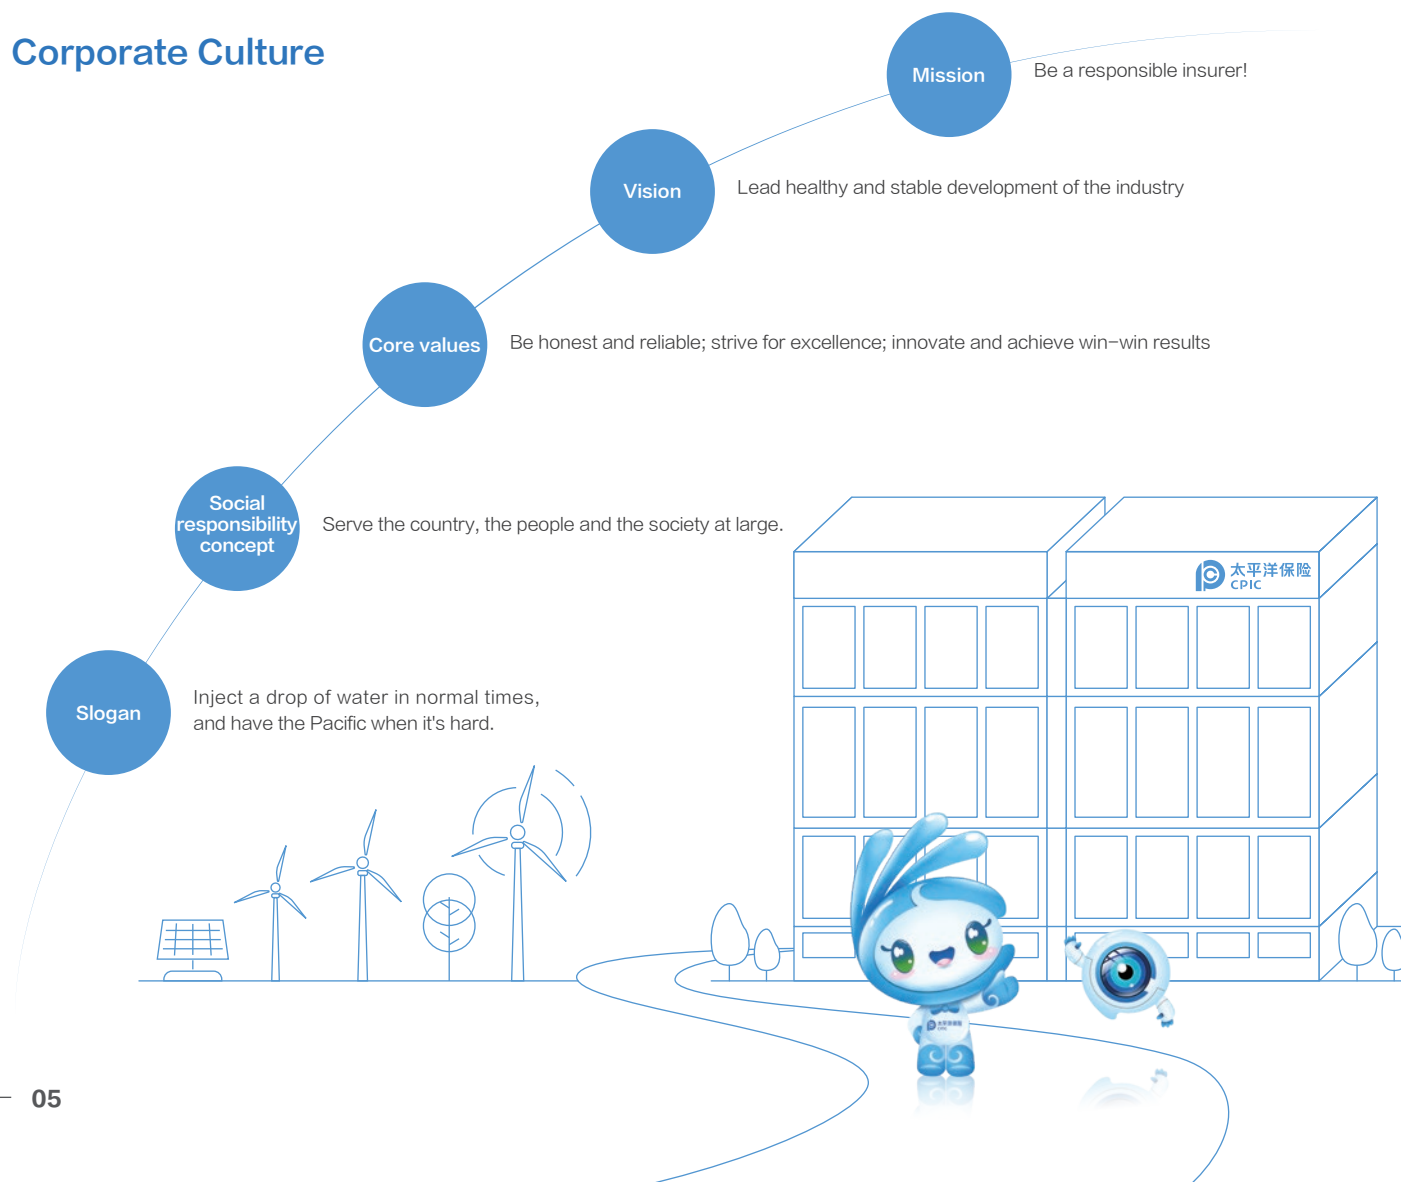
Corporate Culture

Mission

Be a responsible insurer!

Vision

Lead healthy and stable development of the industry

Core values

Be honest and reliable; strive for excellence; innovate and achieve win-win results

Social responsibility concept

Serve the country, the people and the society at large.

Slogan

Inject a drop of water in normal times, and have the Pacific when it's hard.

太平洋保险 CPIC

05